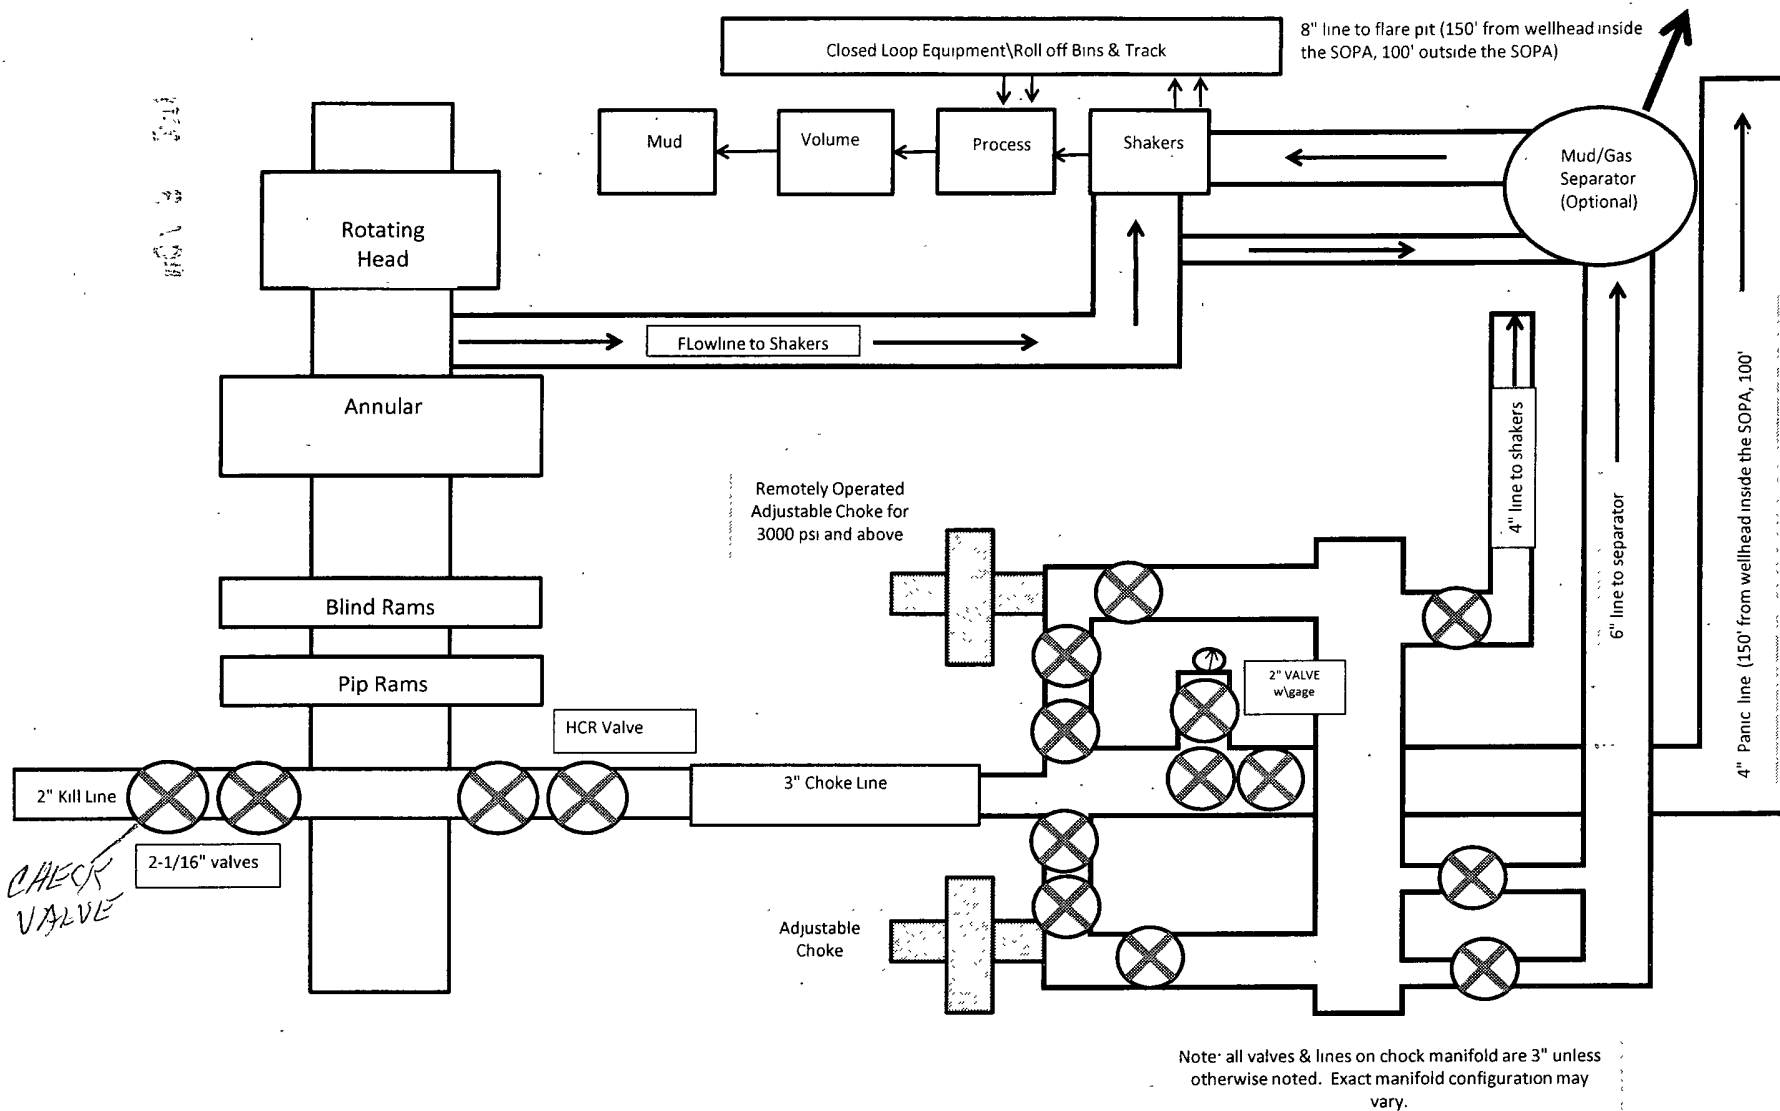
Closed Loop Equipment\Roll off Bins & Track

8" line to flare pit (150' from wellhead inside the SOPA, 100' outside the SOPA)

Mud

Volume

Process

Shakers

Mud/Gas Separator (Optional)

Rotating Head

FLowline to Shakers

Annular

Remotely Operated Adjustable Choke for 3000 psi and above

4" line to shakers

6" line to separator

4" Panic line (150' from wellhead inside the SOPA, 100'

Blind Rams

Pip Rams

2" VALVE w\gage

HCR Valve

2" Kill Line

3" Choke Line

2-1/16" valves

CHECK VALVE

Adjustable Choke

Note: all valves & lines on chock manifold are 3" unless otherwise noted. Exact manifold configuration may vary.